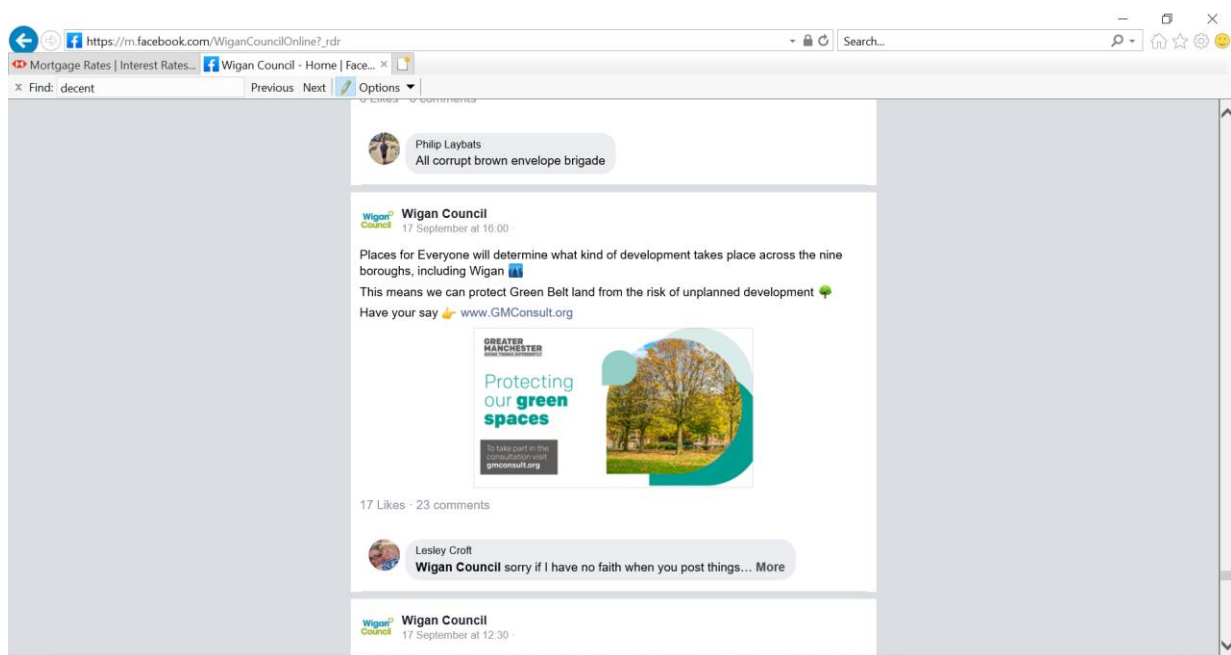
https://m.facebook.com/WiganCouncilOnline?_rdr

Search...

Mortgage Rates | Interest Rates...

Wigan Council - Home | Face... ×

× Find: decent

Previous Next

Options

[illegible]

Philip Laybats
All corrupt brown envelope brigade

Wigan Council
Wigan Council
17 September at 16:00

Places for Everyone will determine what kind of development takes place across the nine boroughs, including Wigan

This means we can protect Green Belt land from the risk of unplanned development

Have your say www.GMConsult.org

GREATER MANCHESTER

Protecting our green spaces

To take part in the consultation visit gmconsult.org

17 Likes · 23 comments

Lesley Croft
Wigan Council sorry if I have no faith when you post things… More

Wigan Council
Wigan Council
17 September at 12:30